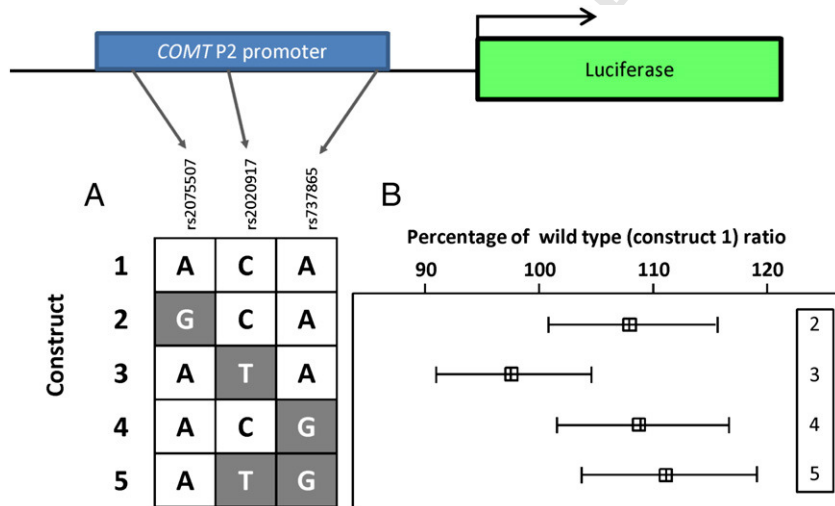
COMT P2 promoter

Luciferase

A

rs2075507 rs2020917 rs737865

Construct

| | rs2075507 | rs2020917 | rs737865 |
|---|---|---|---|
| 1 | A | C | A |
| 2 | G | C | A |
| 3 | A | T | A |
| 4 | A | C | G |
| 5 | A | T | G |

B

Percentage of wild type (construct 1) ratio

90 100 110 120

2
3
4
5